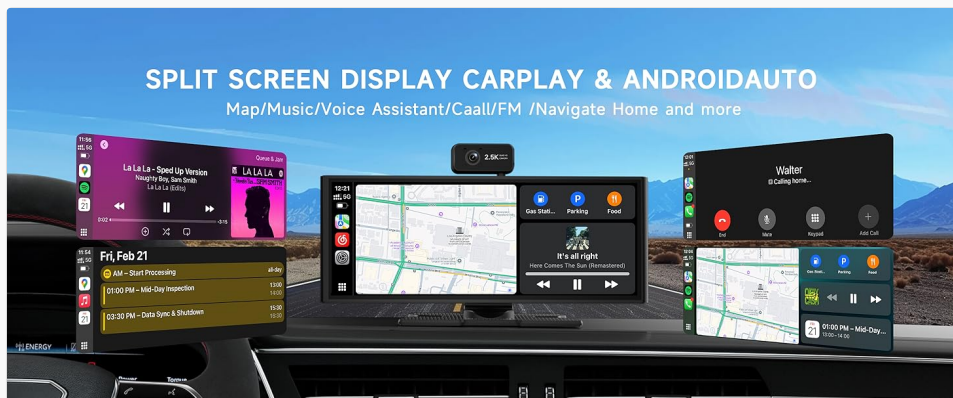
SPLIT SCREEN DISPLAY CARPLAY & ANDROIDAUTO
Map/Music/Voice Assistant/Caall/FM /Navigate Home and more

11:56
5G
Queue & Jam
La La La - Sped Up Version
Naughty Boy, Sam Smith
La La La (Edits)
LA LA LA
0:02
-3:15
21

11:54
5G
Fri, Feb 21
AM – Start Processing
all-day
01:00 PM – Mid-Day Inspection
13:00
14:00
03:30 PM – Data Sync & Shutdown
15:30
17:00
21

2.5K

12:21
5G
Gas Stati...
Parking
Food
It's all right
Here Comes The Sun (Remastered)

Walter
Calling home...
End
Mute
Keypad
Add Call

Gas Stati...
Parking
Food
21
01:00 PM – Mid-Day...
13:00 – 14:00

ENERGY
Tomus